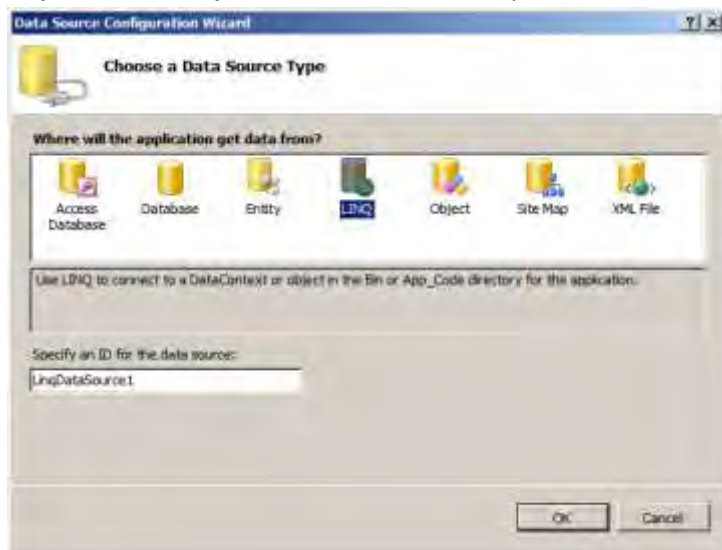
Data Source Configuration Wizard

?| x

Choose a Data Source Type

Where will the application get data from?

Access Database

Database

Entity

LINQ

Object

Site Map

XML File

Use LINQ to connect to a DataContext or object in the Bin or App_Code directory for the application.

Specify an ID for the data source:

LinqDataSource1

OK

Cancel